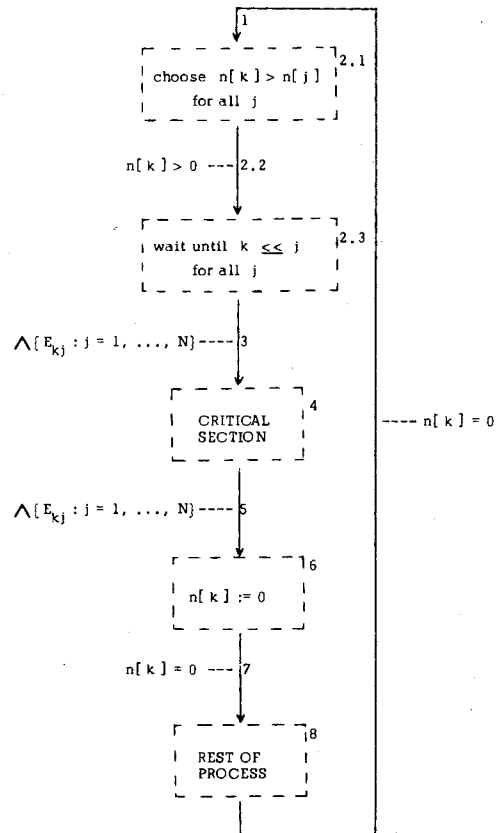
1

choose n[ k ] > n[ j ]
for all j

2.1

n[ k ] > 0 ---- 2.2

wait until k $\underline{<<}$ j
for all j

2.3

$\wedge\{E_{kj} : j = 1, \ldots, N\}$ ---- 3

CRITICAL
SECTION

4

---- n[ k ] = 0

$\wedge\{E_{kj} : j = 1, \ldots, N\}$ ---- 5

n[ k ] := 0

6

n[ k ] = 0 ---- 7

REST OF
PROCESS

8